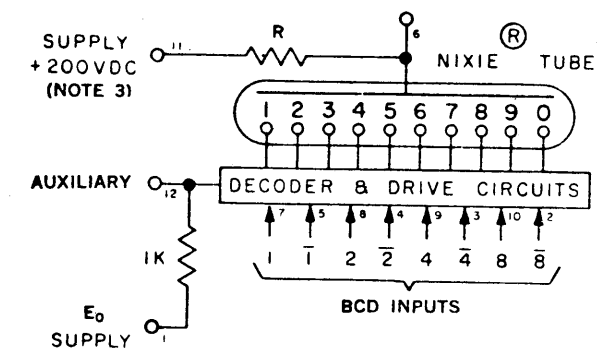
SUPPLY
+200VDC
(NOTE 3)

11

R

6

NIXIE ® TUBE

1 2 3 4 5 6 7 8 9 0

AUXILIARY

12

DECODER & DRIVE CIRCUITS

7 5 8 4 9 3 10 2

1 $\overline{1}$ 2 $\overline{2}$ 4 $\overline{4}$ 8 $\overline{8}$

1K

$E_0$
SUPPLY

1

BCD INPUTS